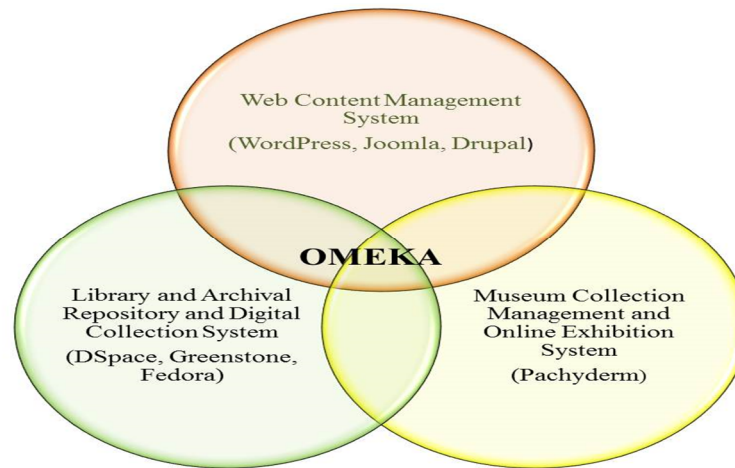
Web Content Management System

(WordPress, Joomla, Drupal)

OMEKA

Library and Archival Repository and Digital Collection System

(DSpace, Greenstone, Fedora)

Museum Collection Management and Online Exhibition System

(Pachyderm)